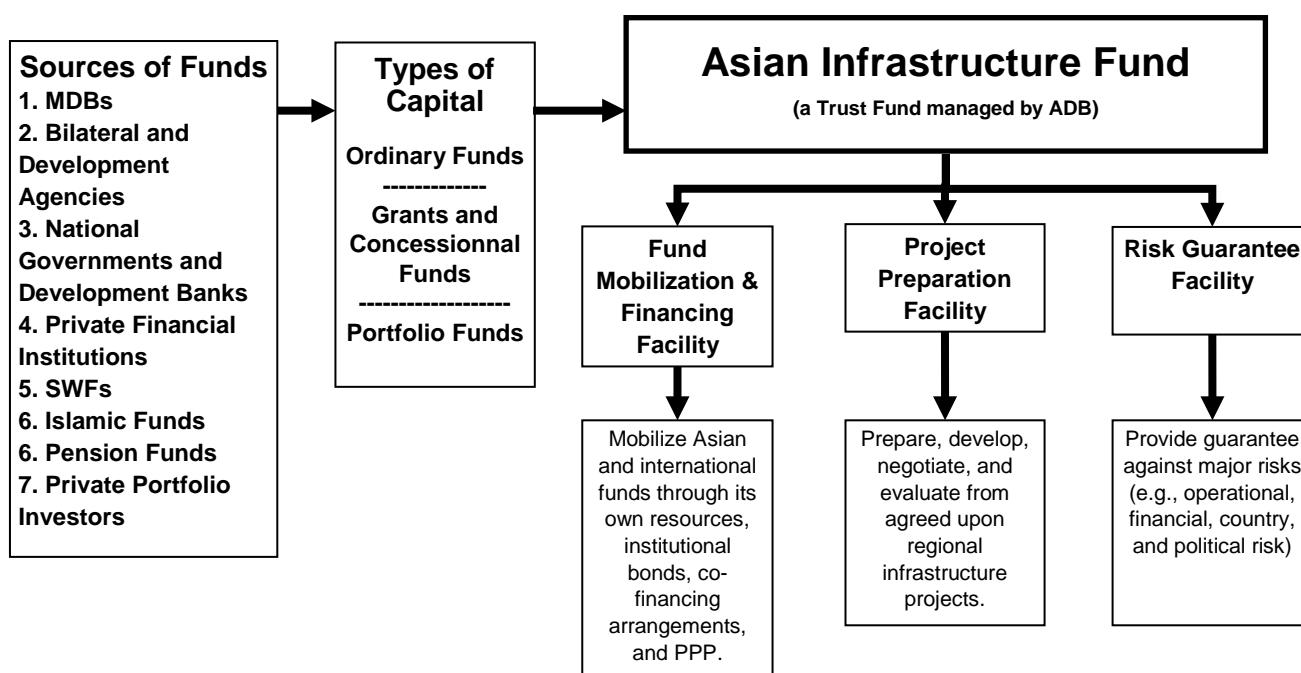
Sources of Funds
1. MDBs
2. Bilateral and Development Agencies
3. National Governments and Development Banks
4. Private Financial Institutions
5. SWFs
6. Islamic Funds
6. Pension Funds
7. Private Portfolio Investors

Types of Capital

Ordinary Funds
-------------
Grants and Concessionnal Funds
-------------------
Portfolio Funds

Asian Infrastructure Fund
(a Trust Fund managed by ADB)

Fund Mobilization & Financing Facility

Mobilize Asian and international funds through its own resources, institutional bonds, co-financing arrangements, and PPP.

Project Preparation Facility

Prepare, develop, negotiate, and evaluate from agreed upon regional infrastructure projects.

Risk Guarantee Facility

Provide guarantee against major risks (e.g., operational, financial, country, and political risk)